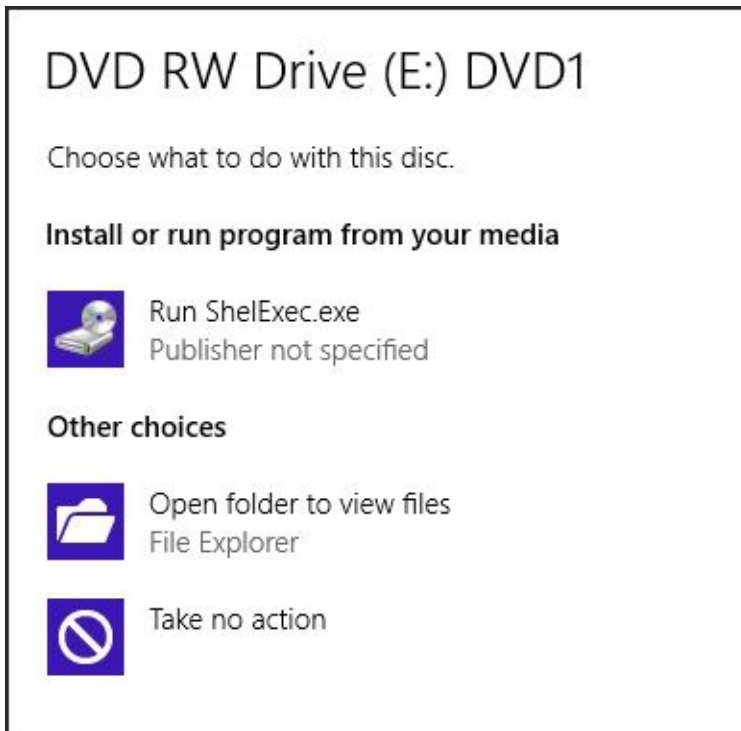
DVD RW Drive (E:) DVD1

Choose what to do with this disc.

Install or run program from your media

Run ShelExec.exe
Publisher not specified

Other choices

Open folder to view files
File Explorer

Take no action